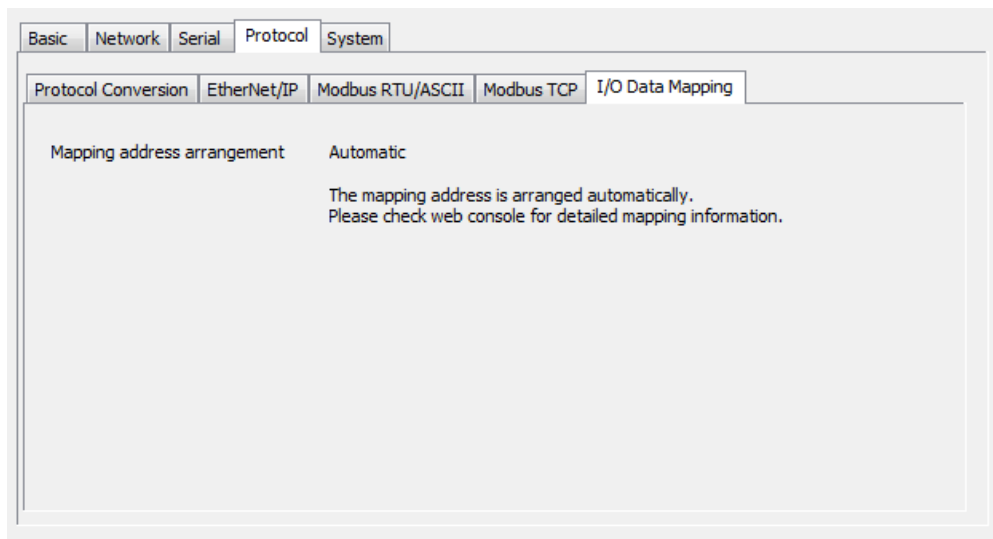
Basic Network Serial Protocol System

Protocol Conversion EtherNet/IP Modbus RTU/ASCII Modbus TCP I/O Data Mapping

Mapping address arrangement Automatic

The mapping address is arranged automatically.
Please check web console for detailed mapping information.